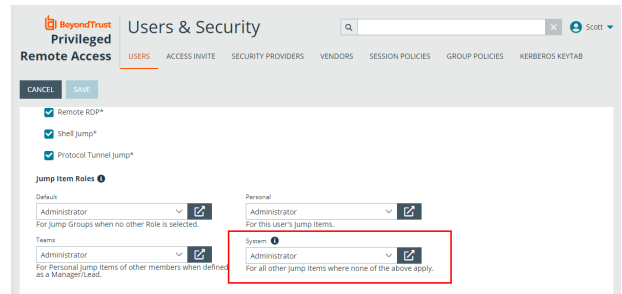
BeyondTrust
Privileged
Remote Access

Users & Security

Scott

USERS ACCESS INVITE SECURITY PROVIDERS VENDORS SESSION POLICIES GROUP POLICIES KERBEROS KEYTAB

CANCEL SAVE

Remote RDP*

Shell Jump*

Protocol Tunnel Jump*

Jump Item Roles

Default
Administrator
For Jump Groups when no other Role is selected.

Personal
Administrator
For this user's Jump Items.

Teams
Administrator
For Personal Jump Items of other members when defined as a Manager/Lead.

System
Administrator
For all other Jump Items where none of the above apply.